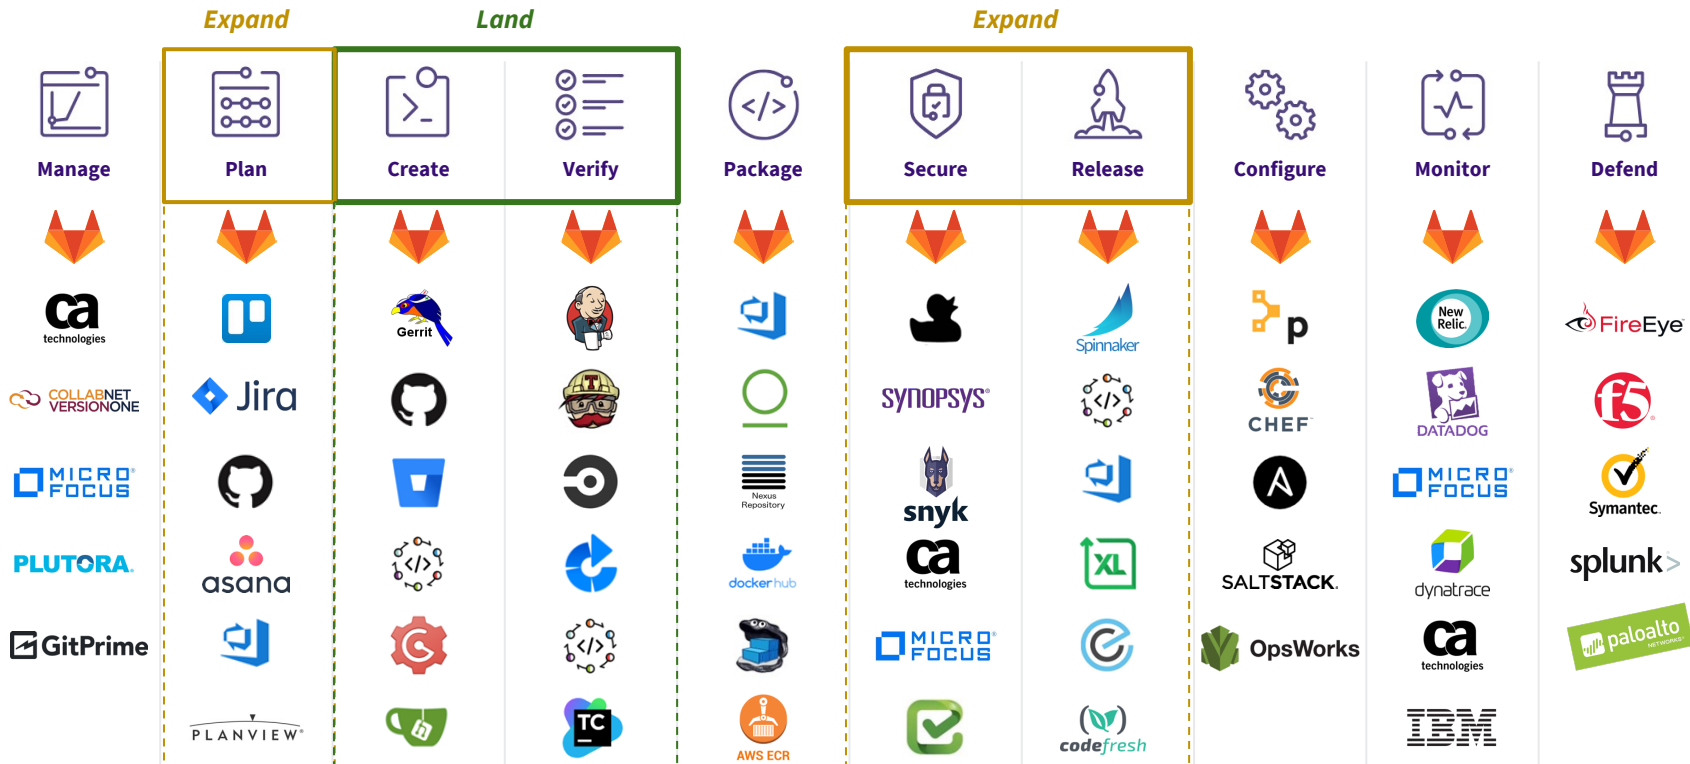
Expand Land Expand

Manage

ca technologies

COLLABNET VERSIONONE

MICRO FOCUS

PLUTORA

GitPrime

Plan

Jira

asana

PLANVIEW

Create

Gerrit

Verify

T

TC

Package

Nexus Repository

docker hub

AWS ECR

Secure

SYNOPSYS

snyk

ca technologies

MICRO FOCUS

Release

Spinnaker

XL

codefresh

Configure

p

CHEF

SALTSTACK.

OpsWorks

Monitor

New Relic.

DATADOG

MICRO FOCUS

dynatrace

ca technologies

IBM

Defend

FireEye

f5

Symantec.

splunk>

paloalto NETWORKS